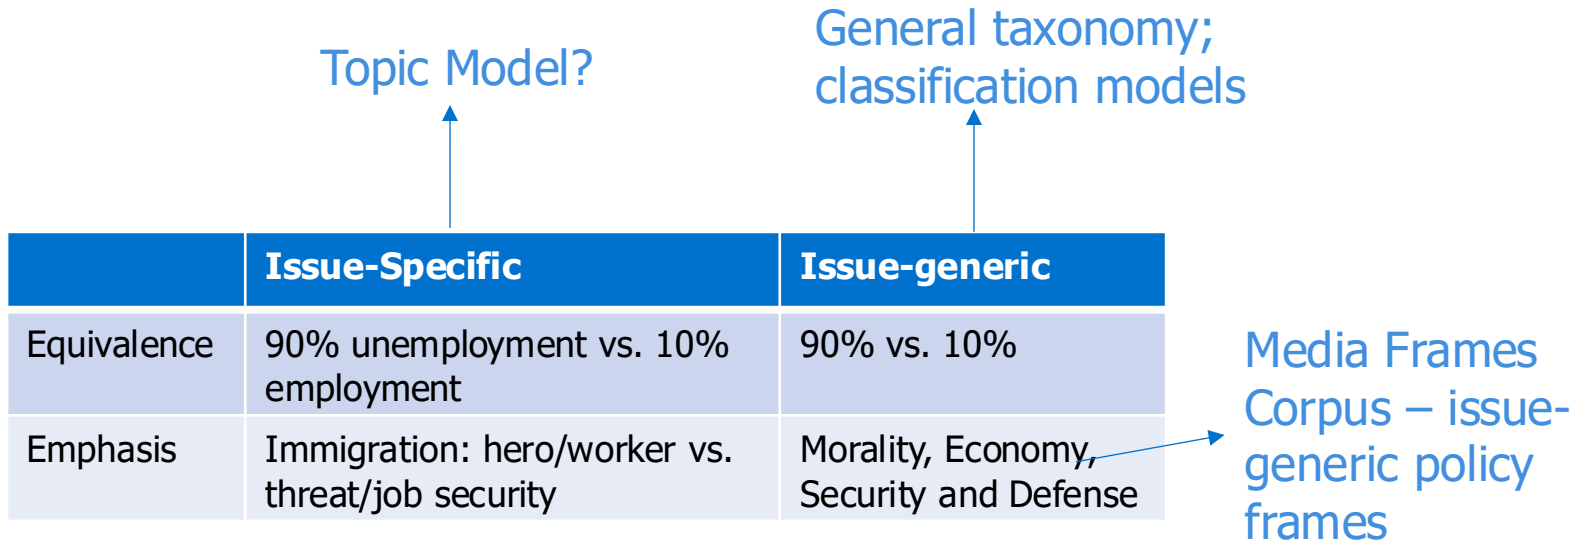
Topic Model?

General taxonomy; classification models

| | Issue-Specific | Issue-generic |
|---|---|---|
| Equivalence | 90% unemployment vs. 10% employment | 90% vs. 10% |
| Emphasis | Immigration: hero/worker vs. threat/job security | Morality, Economy, Security and Defense |

Media Frames Corpus – issue-generic policy frames